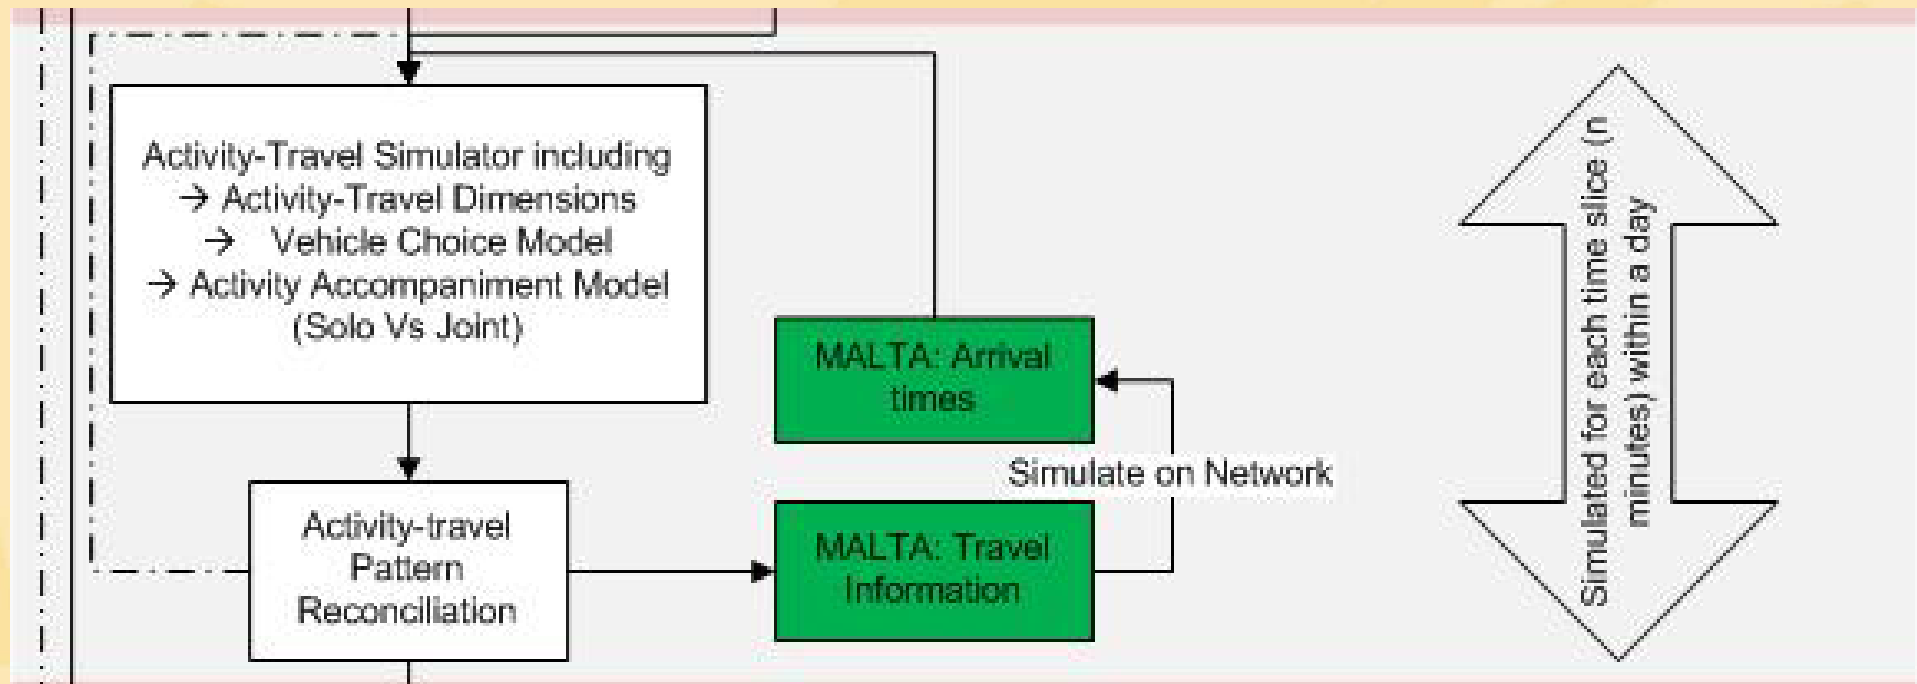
Activity-Travel Simulator including
→ Activity-Travel Dimensions
→ Vehicle Choice Model
→ Activity Accompaniment Model
(Solo Vs Joint)

MALTA: Arrival times

Simulate on Network

Activity-travel Pattern Reconciliation

MALTA: Travel Information

Simulated for each time slice (n minutes) within a day